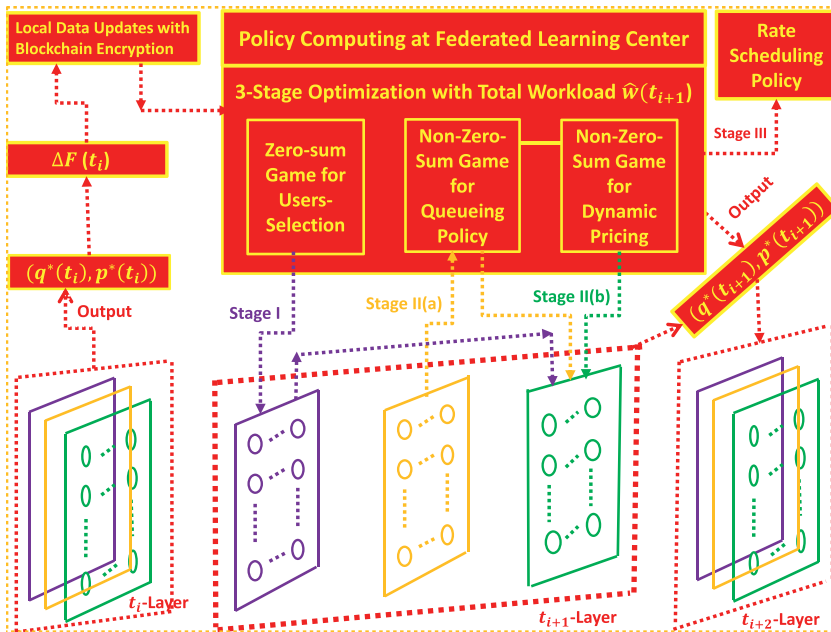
Local Data Updates with Blockchain Encryption

Policy Computing at Federated Learning Center

Rate Scheduling Policy

3-Stage Optimization with Total Workload $\hat{w}(t_{i+1})$

$\Delta F(t_i)$

Zero-sum Game for Users-Selection

Non-Zero-Sum Game for Queueing Policy

Non-Zero-Sum Game for Dynamic Pricing

Stage III

Output

$(q^*(t_{i+1}), p^*(t_{i+1}))$

$(q^*(t_i), p^*(t_i))$

Output

Stage I

Stage II(a)

Stage II(b)

$t_i$-Layer

$t_{i+1}$-Layer

$t_{i+2}$-Layer